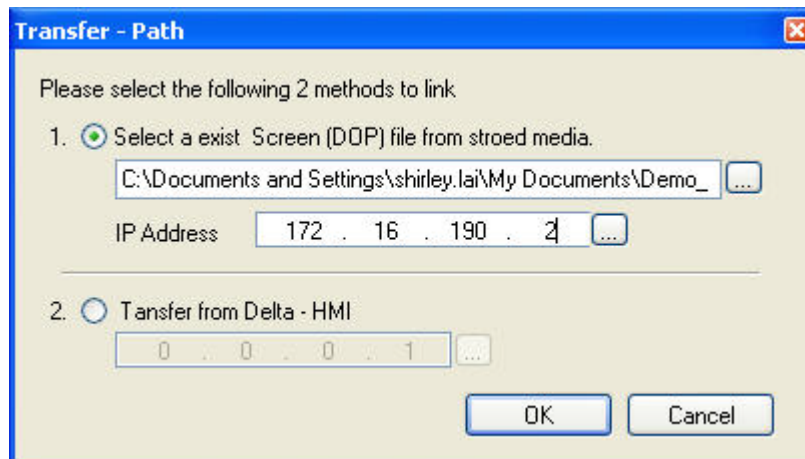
Transfer - Path

Please select the following 2 methods to link

1. Select a exist Screen (DOP) file from stroed media.

C:\Documents and Settings\shirley.lai\My Documents\Demo_ ...

IP Address 172 . 16 . 190 . 2 ...

2. Tansfer from Delta - HMI

0 . 0 . 0 . 1 ...

OK Cancel